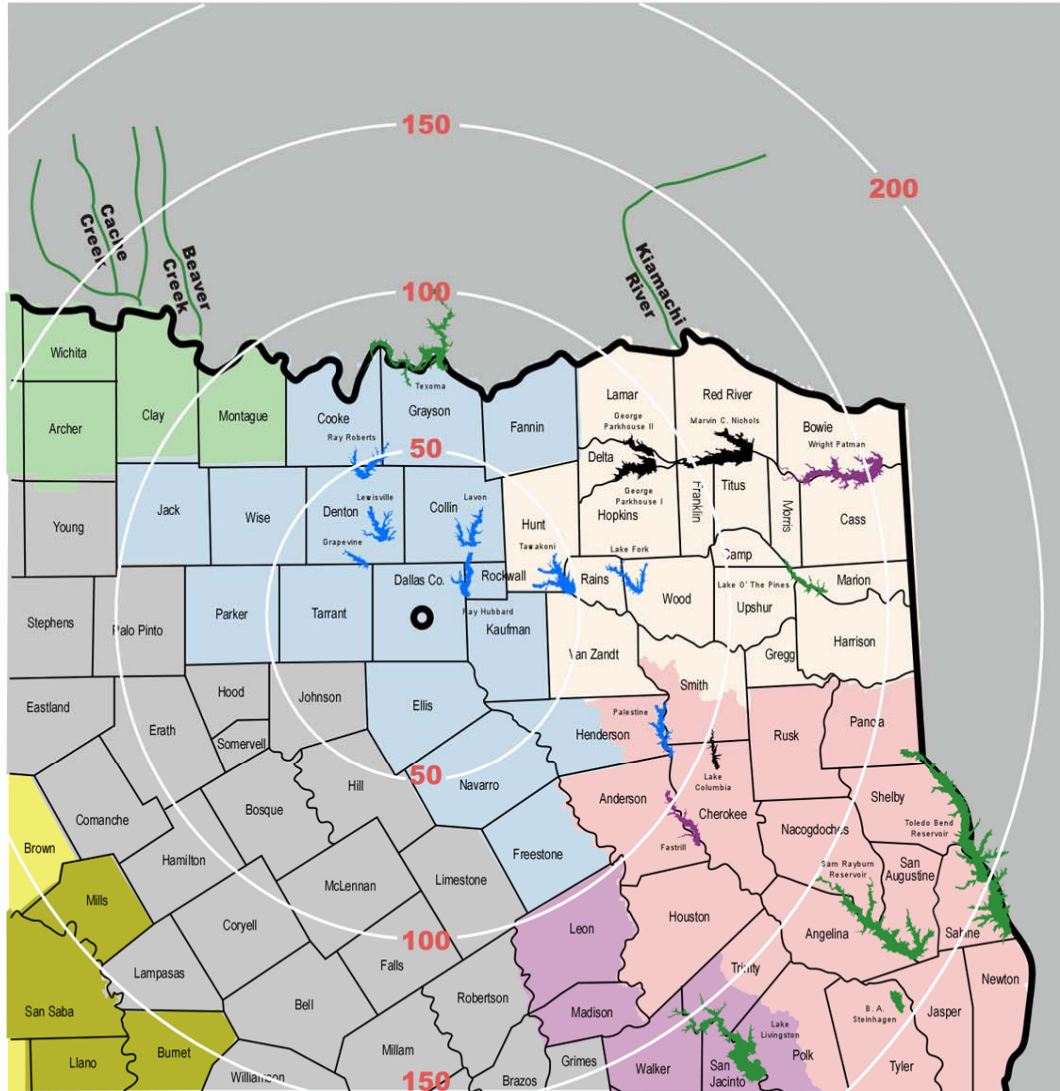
150
200
Cache Creek
Beaver Creek
Kiamachi River
100
Wichita
Archer
Clay
Montague
Texoma
Cooke
Grayson
Fannin
Lamar
Red River
Bowie
Ray Roberts
George Parkhouse II
Marvin C. Nichols
Wright Patman
50
Delta
Young
Jack
Wise
Denton
Lewisville
Collin
Lavon
George Parkhouse I
Hopkins
Franklin
Titus
Morris
Cass
Grapevine
Hunt
Tawakoni
Lake Fork
Camp
Rockwall
Rains
Stephens
Palo Pinto
Parker
Tarrant
Dallas Co.
Ray Hubbard
Kaufman
Wood
Lake O' The Pines
Upshur
Marion
Harrison
Gregg
Van Zandt
Smith
Eastland
Hood
Johnson
Erath
Ellis
Somervell
Palestine
Henderson
Rusk
Panola
Lake Columbia
50
Navarro
Hill
Bosque
Comanche
Anderson
Cherokee
Shelby
Toledo Bend Reservoir
Nacogdoches
Fastrill
Brown
Hamilton
Freestone
Sam Rayburn Reservoir
San Augustine
Mills
McLennan
Limestone
Coryell
Leon
Houston
Angelina
Sabine
100
Trinity
Newton
Lampasas
Falls
San Saba
Bell
Robertson
Madison
Lake Livingston
B. A. Steinhagen
Jasper
Llano
Burnet
Milam
Grimes
Walker
San Jacinto
Polk
Tyler
Williamson
150
Brazos